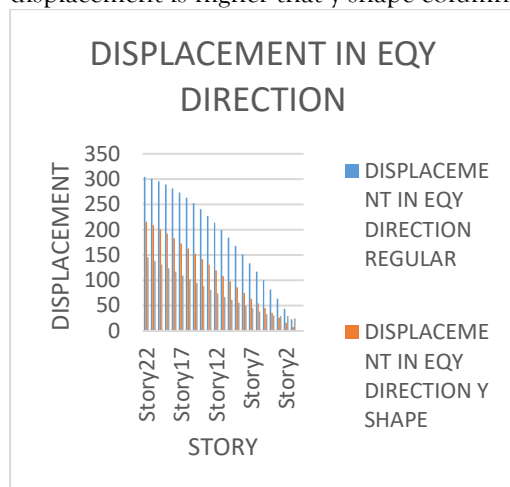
displacement is higher that y shape column

DISPLACEMENT IN EQY DIRECTION

350
300
250
200
150
100
50
0

DISPLACEMENT

Story22
Story17
Story12
Story7
Story2

STORY

DISPLACEMENT IN EQY DIRECTION REGULAR

DISPLACEMENT IN EQY DIRECTION Y SHAPE